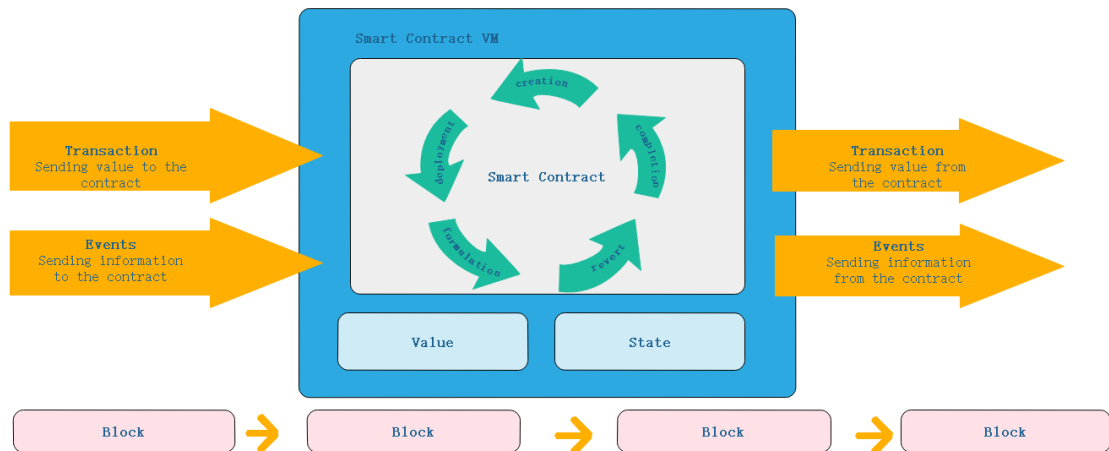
Transaction
Sending value to the contract

Events
Sending information to the contract

Smart Contract VM

creation

completion

revert

formulation

deployment

Smart Contract

Value

State

Transaction
Sending value from the contract

Events
Sending information from the contract

Block

Block

Block

Block